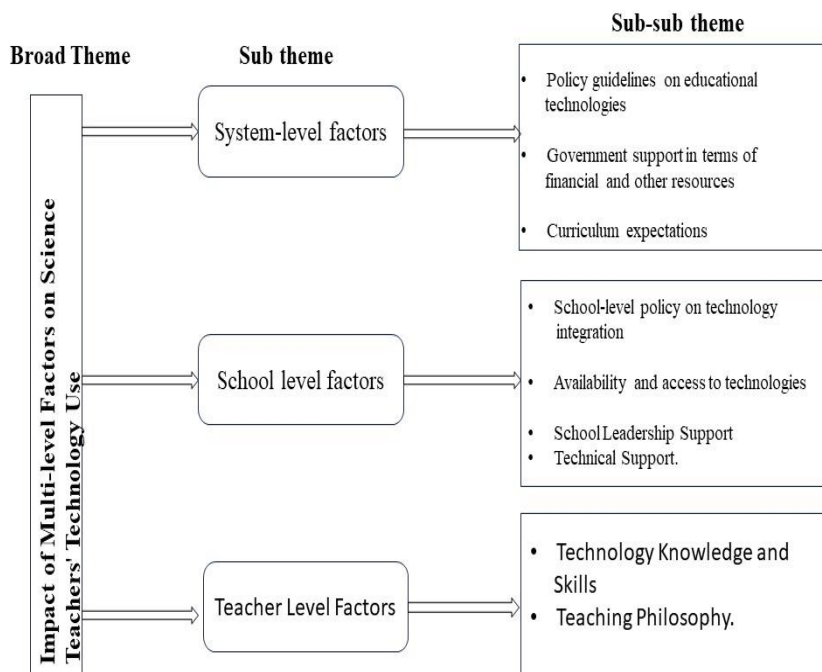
Broad Theme

Sub theme

Sub-sub theme

Impact of Multi-level Factors on Science Teachers' Technology Use

System-level factors

- Policy guidelines on educational technologies
- Government support in terms of financial and other resources
- Curriculum expectations

School level factors

- School-level policy on technology integration
- Availability and access to technologies
- School Leadership Support
- Technical Support.

Teacher Level Factors

- Technology Knowledge and Skills
- Teaching Philosophy.